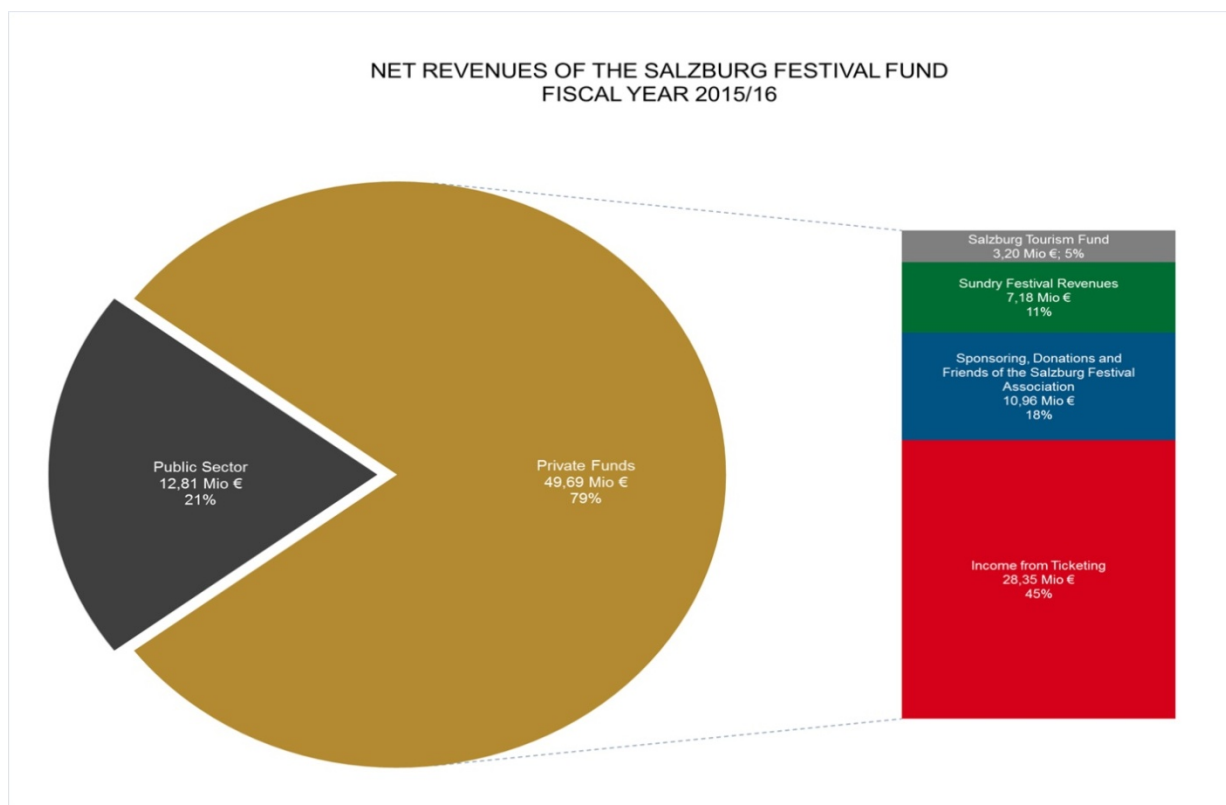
NET REVENUES OF THE SALZBURG FESTIVAL FUND
FISCAL YEAR 2015/16

Public Sector
12,81 Mio €
21%

Private Funds
49,69 Mio €
79%

Salzburg Tourism Fund
3,20 Mio €; 5%

Sundry Festival Revenues
7,18 Mio €
11%

Sponsoring, Donations and Friends of the Salzburg Festival Association
10,96 Mio €
18%

Income from Ticketing
28,35 Mio €
45%